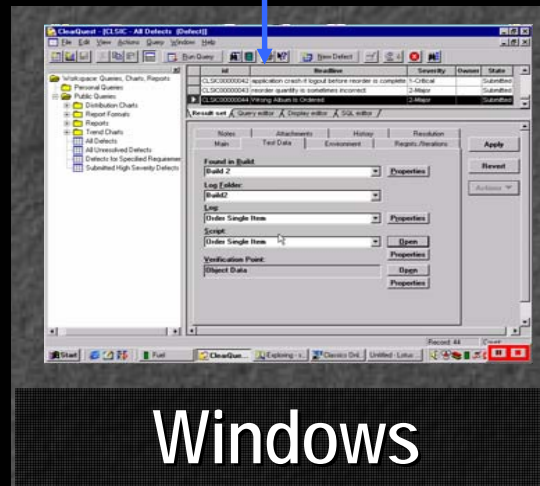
ClearQuest - [CLSIC - All Defects (Defect)]
File Edit View Actions Query Window Help
Run Query
New Defect

Workspace: Queries, Charts, Reports
Personal Queries
Public Queries
Distribution Charts
Report Formats
Reports
Trend Charts
All Defects
All Unresolved Defects
Defects for Specified Requirement
Submitted High Severity Defects

| id | Headline | Severity | Owner | State |
|---|---|---|---|---|
| CLSIC00000042 | application crash if logout before reorder is complete | 1-Critical | | Submitted |
| CLSIC00000043 | reorder quantity is sometimes incorrect | 2-Major | | Submitted |
| CLSIC00000044 | Wrong Album is Ordered | 2-Major | | Submitted |

Result set | Query editor | Display editor | SQL editor

Notes | Attachments | History | Resolution
Main | Test Data | Environment | Reqmts./Iterations

Found in Build:
Build 2
Properties
Log Folder:
Build2
Log:
Order Single Item
Properties
Script:
Order Single Item
Open
Properties
Verification Point:
Object Data
Open
Properties

Apply
Revert
Actions

Record: 44 Count:

Start | Fuel | ClearQue... | Exploring - c... | Classics Onl... | Untitled - Lotus ...

Windows